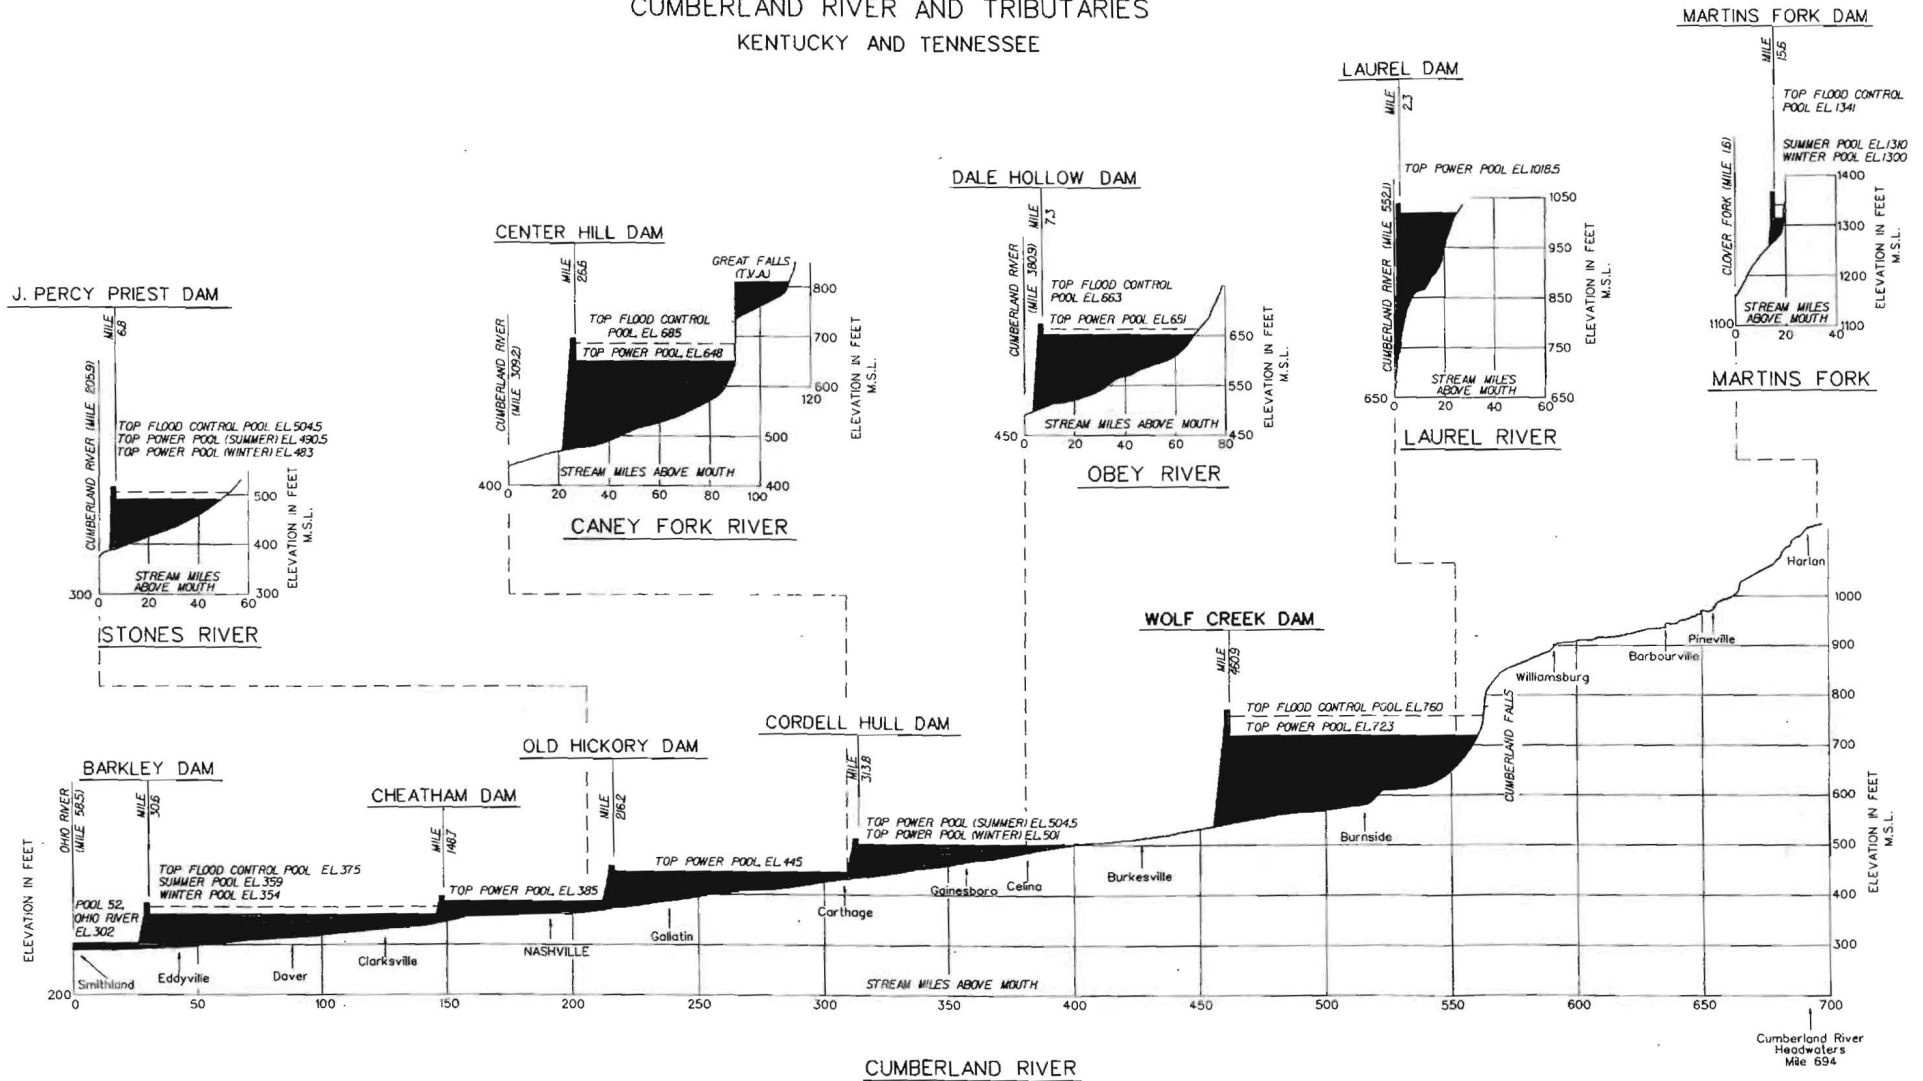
CUMBERLAND RIVER AND TRIBUTARIES
KENTUCKY AND TENNESSEE

MARTINS FORK DAM
MILE 15.6
TOP FLOOD CONTROL POOL EL.1341
SUMMER POOL EL.1310
WINTER POOL EL.1300
CLOVER FORK (MILE 16)
STREAM MILES ABOVE MOUTH
1400
1300
1200
1100
1100
0
20
40
ELEVATION IN FEET M.S.L.
MARTINS FORK

LAUREL DAM
MILE 2.3
TOP POWER POOL EL.1018.5
CUMBERLAND RIVER (MILE 552.1)
1050
950
850
750
650
650
0
20
40
60
STREAM MILES ABOVE MOUTH
ELEVATION IN FEET M.S.L.
LAUREL RIVER

DALE HOLLOW DAM
MILE 7.3
CUMBERLAND RIVER (MILE 380.9)
TOP FLOOD CONTROL POOL EL.663
TOP POWER POOL EL.651
650
550
450
450
0
20
40
60
80
STREAM MILES ABOVE MOUTH
ELEVATION IN FEET M.S.L.
OBEY RIVER

CENTER HILL DAM
MILE 26.6
GREAT FALLS (T.V.A.)
TOP FLOOD CONTROL POOL EL.685
TOP POWER POOL EL.648
CUMBERLAND RIVER (MILE 309.2)
800
700
600
120
500
400
400
0
20
40
60
80
100
STREAM MILES ABOVE MOUTH
ELEVATION IN FEET M.S.L.
CANEY FORK RIVER

J. PERCY PRIEST DAM
MILE 6.8
CUMBERLAND RIVER (MILE 205.9)
TOP FLOOD CONTROL POOL EL.504.5
TOP POWER POOL (SUMMER) EL.490.5
TOP POWER POOL (WINTER) EL.483
500
400
300
300
0
20
40
60
STREAM MILES ABOVE MOUTH
ELEVATION IN FEET M.S.L.
STONES RIVER

WOLF CREEK DAM
MILE 460.9
TOP FLOOD CONTROL POOL EL.760
TOP POWER POOL EL.723

CORDELL HULL DAM
MILE 313.8
TOP POWER POOL (SUMMER) EL.504.5
TOP POWER POOL (WINTER) EL.501

OLD HICKORY DAM
MILE 216.2
TOP POWER POOL EL.445

CHEATHAM DAM
MILE 148.7
TOP POWER POOL EL.385

BARKLEY DAM
OHIO RIVER (MILE 58.5)
MILE 30.6
TOP FLOOD CONTROL POOL EL.375
SUMMER POOL EL.359
WINTER POOL EL.354
POOL 52, OHIO RIVER EL.302

Harlan
Pineville
Barbourville
Williamsburg
CUMBERLAND FALLS
Burnside
Burkesville
Celina
Gainesboro
Carthage
Gallatin
NASHVILLE
Clarksville
Dover
Eddyville
Smithland

ELEVATION IN FEET
200
0
50
100
150
200
250
300
350
400
450
500
550
600
650
700
STREAM MILES ABOVE MOUTH
300
400
500
600
700
800
900
1000
ELEVATION IN FEET M.S.L.
Cumberland River Headwaters Mile 694
CUMBERLAND RIVER